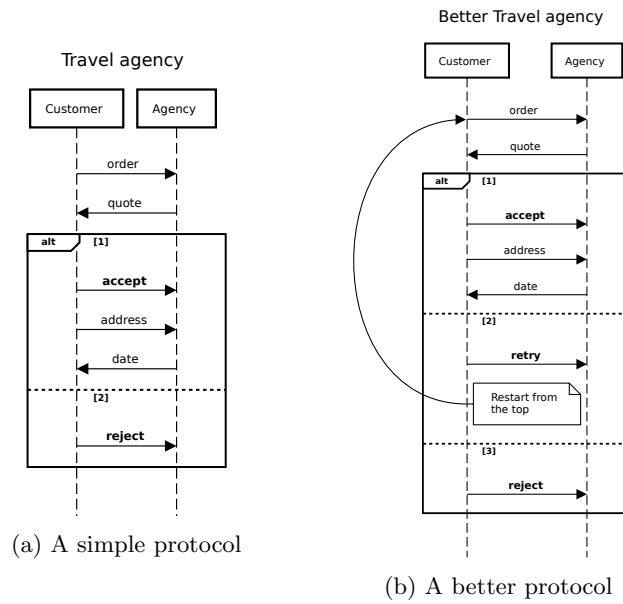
Travel agency

Customer

Agency

order

quote

alt [1]

accept

address

date

[2]

reject

(a) A simple protocol

Better Travel agency

Customer

Agency

order

quote

alt [1]

accept

address

date

[2]

retry

Restart from the top

[3]

reject

(b) A better protocol